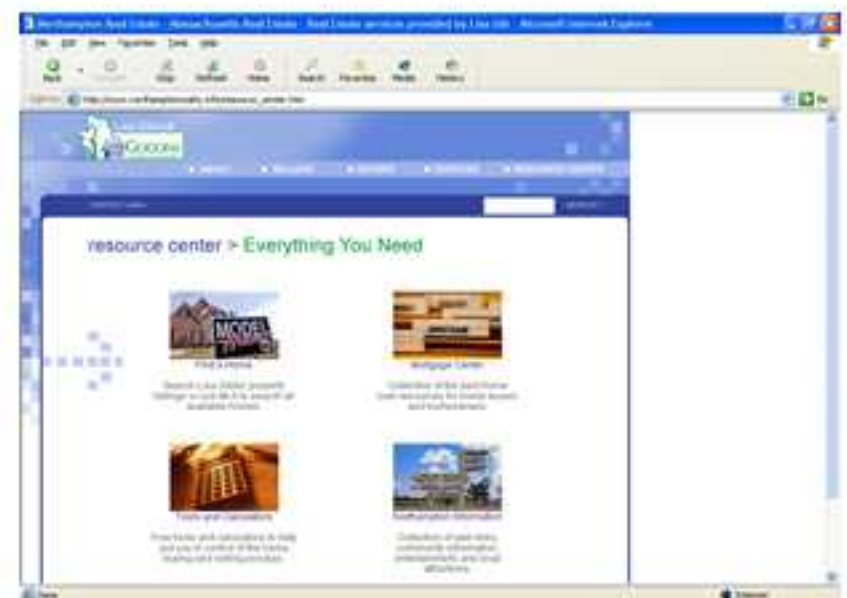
Northampton Real Estate - Massachusetts Real Estate - Real Estate services provided by Lisa Uhl - Microsoft Internet Explorer

File Edit View Favorites Tools Help

Back Forward Stop Refresh Home Search Favorites Media History

Address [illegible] Go

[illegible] Goggins

resource center > Everything You Need

MODEL

Find a Home

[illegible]

Mortgage Center

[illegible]

Tools and Calculators

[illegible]

Northampton Information

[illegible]

Done Internet